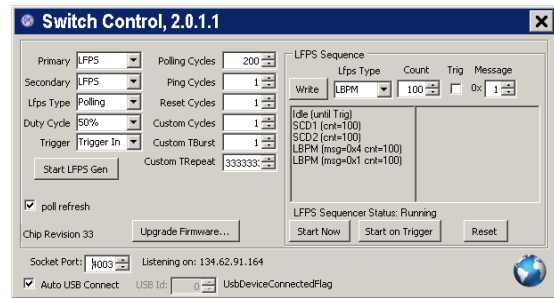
Switch Control, 2.0.1.1

Primary LFPS
Secondary LFPS
Lfps Type Polling
Duty Cycle 50%
Trigger Trigger In
Start LFPS Gen

Polling Cycles 200
Ping Cycles 1
Reset Cycles 1
Custom Cycles 1
Custom TBurst 1
Custom TRepeat 333333

LFPS Sequence
Write
Lfps Type LBPM
Count 100
Trig
Message 0x 1

Idle (until Trig)
SCD1 (cnt=100)
SCD2 (cnt=100)
LBPM (msg=0x4 cnt=100)
LBPM (msg=0x1 cnt=100)

poll refresh
Chip Revision 33
Upgrade Firmware...

LFPS Sequencer Status: Running
Start Now
Start on Trigger
Reset

Socket Port: 4003
Listening on: 134.62.91.164
Auto USB Connect
USB Id: 0
UsbDeviceConnectedFlag